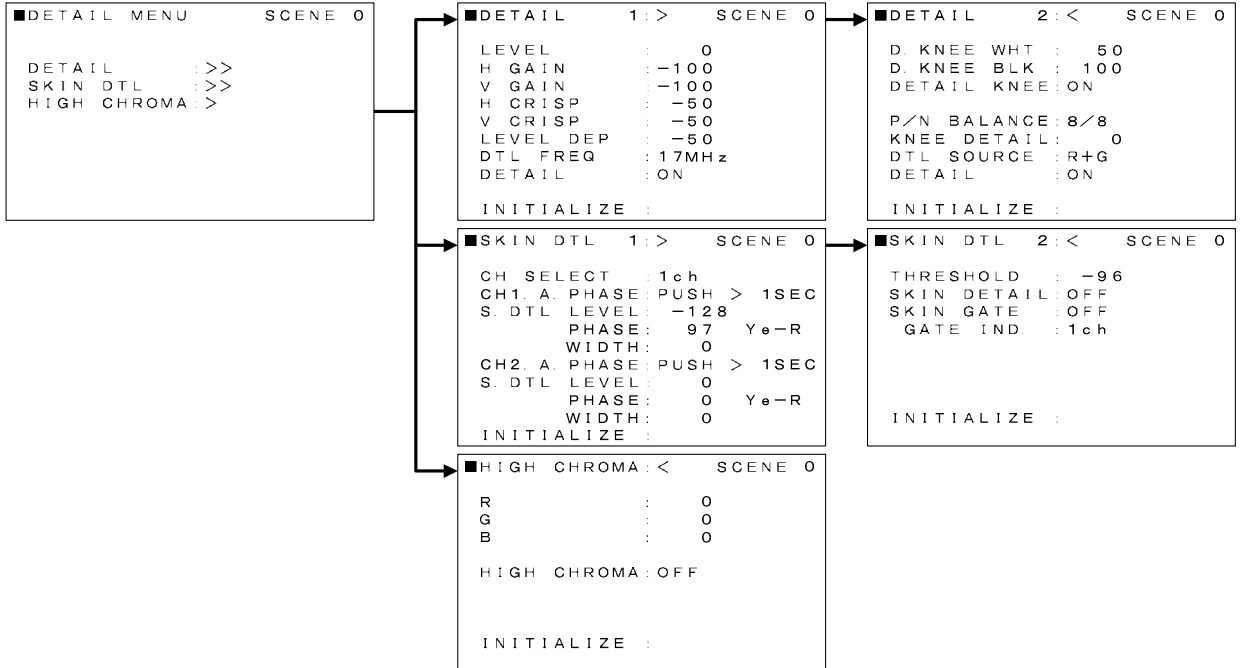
■DETAIL MENU SCENE 0

DETAIL :>>
SKIN DTL :>>
HIGH CHROMA:>

■DETAIL 1:> SCENE 0

LEVEL : 0
H GAIN : −100
V GAIN : −100
H CRISP : −50
V CRISP : −50
LEVEL DEP : −50
DTL FREQ : 17MHz
DETAIL : ON

INITIALIZE :

■DETAIL 2:< SCENE 0

D. KNEE WHT : 50
D. KNEE BLK : 100
DETAIL KNEE: ON

P/N BALANCE: 8/8
KNEE DETAIL: 0
DTL SOURCE : R+G
DETAIL : ON

INITIALIZE :

■SKIN DTL 1:> SCENE 0

CH SELECT : 1ch
CH1. A. PHASE: PUSH > 1SEC
S. DTL LEVEL: −128
PHASE: 97 Ye−R
WIDTH: 0
CH2. A. PHASE: PUSH > 1SEC
S. DTL LEVEL: 0
PHASE: 0 Ye−R
WIDTH: 0
INITIALIZE :

■SKIN DTL 2:< SCENE 0

THRESHOLD : −96
SKIN DETAIL: OFF
SKIN GATE : OFF
GATE IND. : 1ch

INITIALIZE :

■HIGH CHROMA:< SCENE 0

R : 0
G : 0
B : 0

HIGH CHROMA: OFF

INITIALIZE :